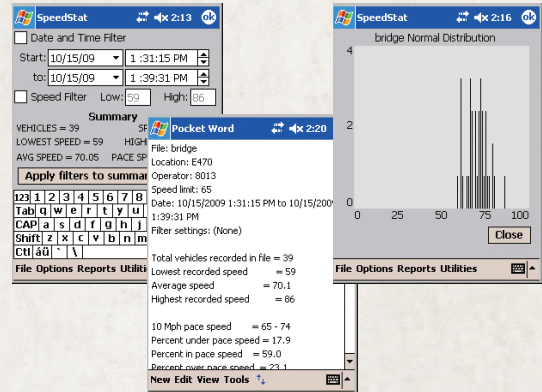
SpeedStat 2:13 ok

Date and Time Filter

Start: 10/15/09 1:31:15 PM

to: 10/15/09 1:39:31 PM

Speed Filter Low: 59 High: 86

Summary

VEHICLES = 39 SP

LOWEST SPEED = 59 HIGH

AVG SPEED = 70.05 PACE SP

Apply filters to summar

123 1 2 3 4 5 6 7 8 9

Tab q w e r t y u i o

CAP a s d f g h j k

Shift z x c v b n m

Ctl áü ` \

File Options Reports Utilitie

Pocket Word 2:20

File: bridge
Location: E470
Operator: 8013
Speed limit: 65
Date: 10/15/2009 1:31:15 PM to 10/15/2009 1:39:31 PM
Filter settings: (None)

Total vehicles recorded in file = 39
Lowest recorded speed = 59
Average speed = 70.1
Highest recorded speed = 86

10 Mph pace speed = 65 - 74
Percent under pace speed = 17.9
Percent in pace speed = 59.0
Percent over pace speed = 23.1

New Edit View Tools

SpeedStat 2:16 ok

bridge Normal Distribution

4

2

0

0 25 50 75 100

Close

File Options Reports Utilities